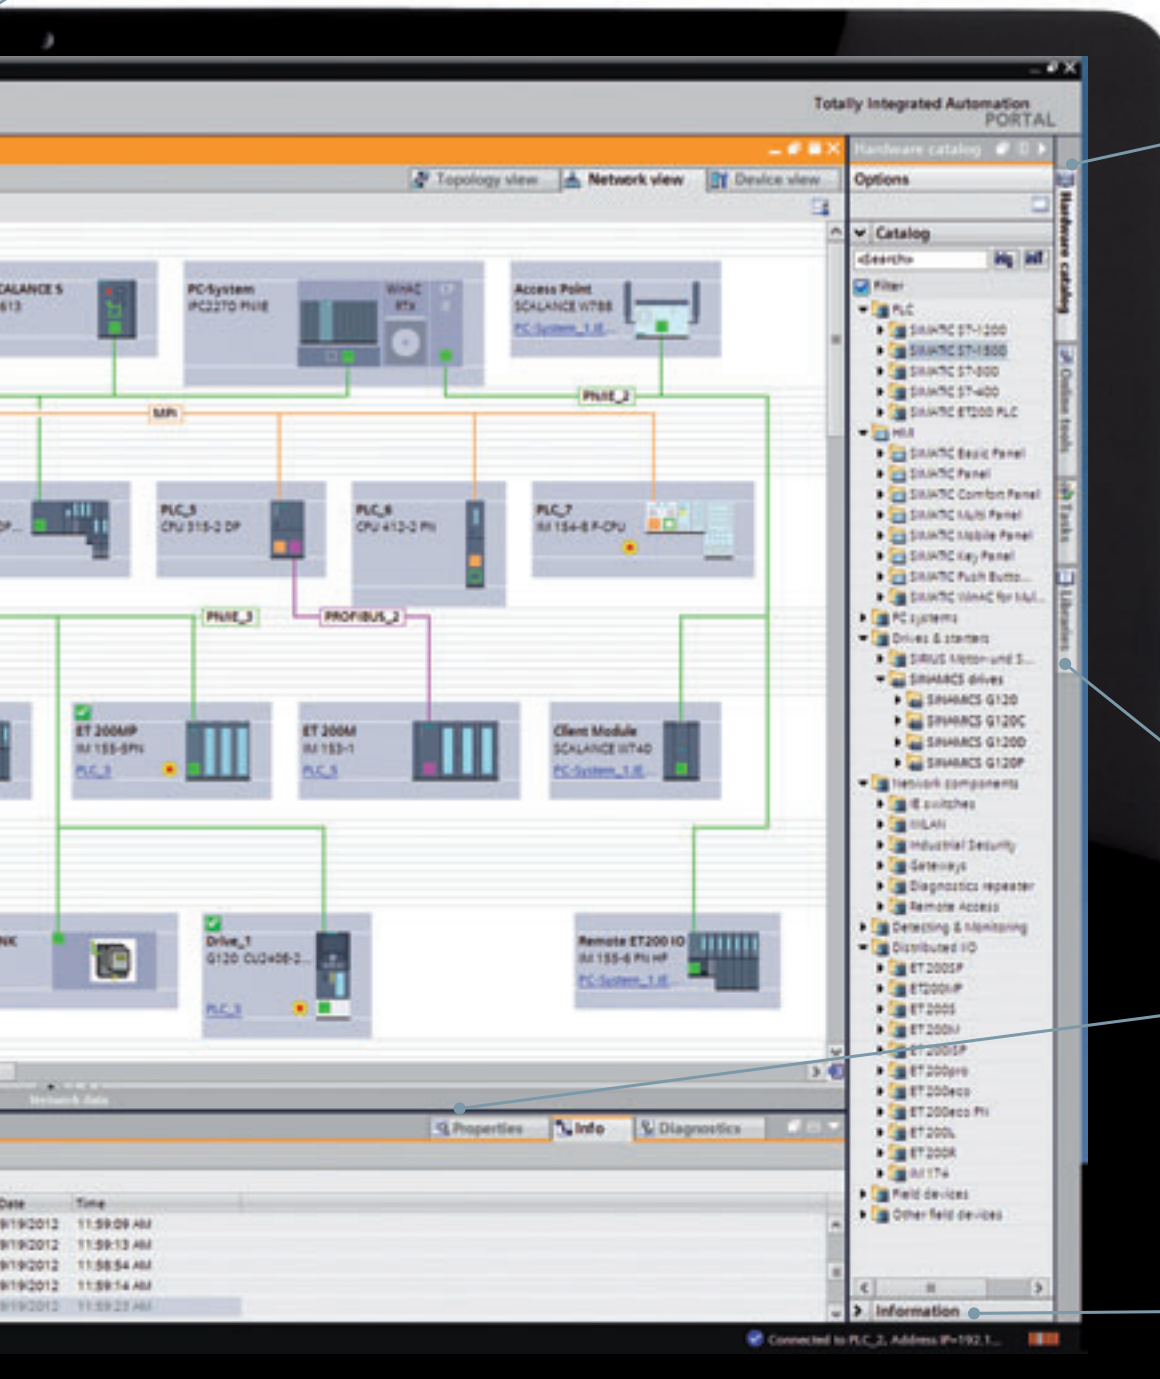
Totally Integrated Automation
PORTAL

Topology view
Network view
Device view

Hardware catalog

Options

Catalog

<Search>

Filter

PLC
SIMATIC S7-1200
SIMATIC S7-1500
SIMATIC S7-300
SIMATIC S7-400
SIMATIC ET200 PLC
HMI
SIMATIC Basic Panel
SIMATIC Panel
SIMATIC Comfort Panel
SIMATIC Multi Panel
SIMATIC Mobile Panel
SIMATIC Key Panel
SIMATIC Push Butto...
SIMATIC WinAC for Mul...
PC systems
Drives & starters
SIRIUS Motor-und S...
SINAMICS drives
SINAMICS G120
SINAMICS G120C
SINAMICS G120D
SINAMICS G120P
Network components
IE switches
IWLAN
Industrial Security
Gateways
Diagnostics repeater
Remote Access
Detecting & Monitoring
Distributed I/O
ET200SP
ET200MP
ET200S
ET200M
ET200iSP
ET200pro
ET200eco
ET200eco PN
ET200L
ET200R
IM174
Field devices
Other field devices

Information

Hardware catalog
Online tools
Tasks
Libraries

CALANCE S
613

PC-System
IPC227D PN/IE
WinAC
RTX

Access Point
SCALANCE W788
PC-System_1.IE...

PN/IE_2

MPI

PLC_5
CPU 315-2 DP

PLC_6
CPU 412-2 PN

PLC_7
IM 154-8 F-CPU

PN/IE_3

PROFIBUS_2

ET 200MP
IM 155-5PN
PLC_3

ET 200M
IM 153-1
PLC_5

Client Module
SCALANCE W740
PC-System_1.IE...

Drive_1
G120 CU240E-2...
PLC_3

Remote ET200 IO
IM 155-6 PN HF
PC-System_1.IE...

Network data

Properties
Info
Diagnostics

Date
Time
9/19/2012 11:59:09 AM
9/19/2012 11:59:13 AM
9/19/2012 11:58:54 AM
9/19/2012 11:59:14 AM
9/19/2012 11:59:23 AM

Connected to PLC_2, Address IP=192.1...